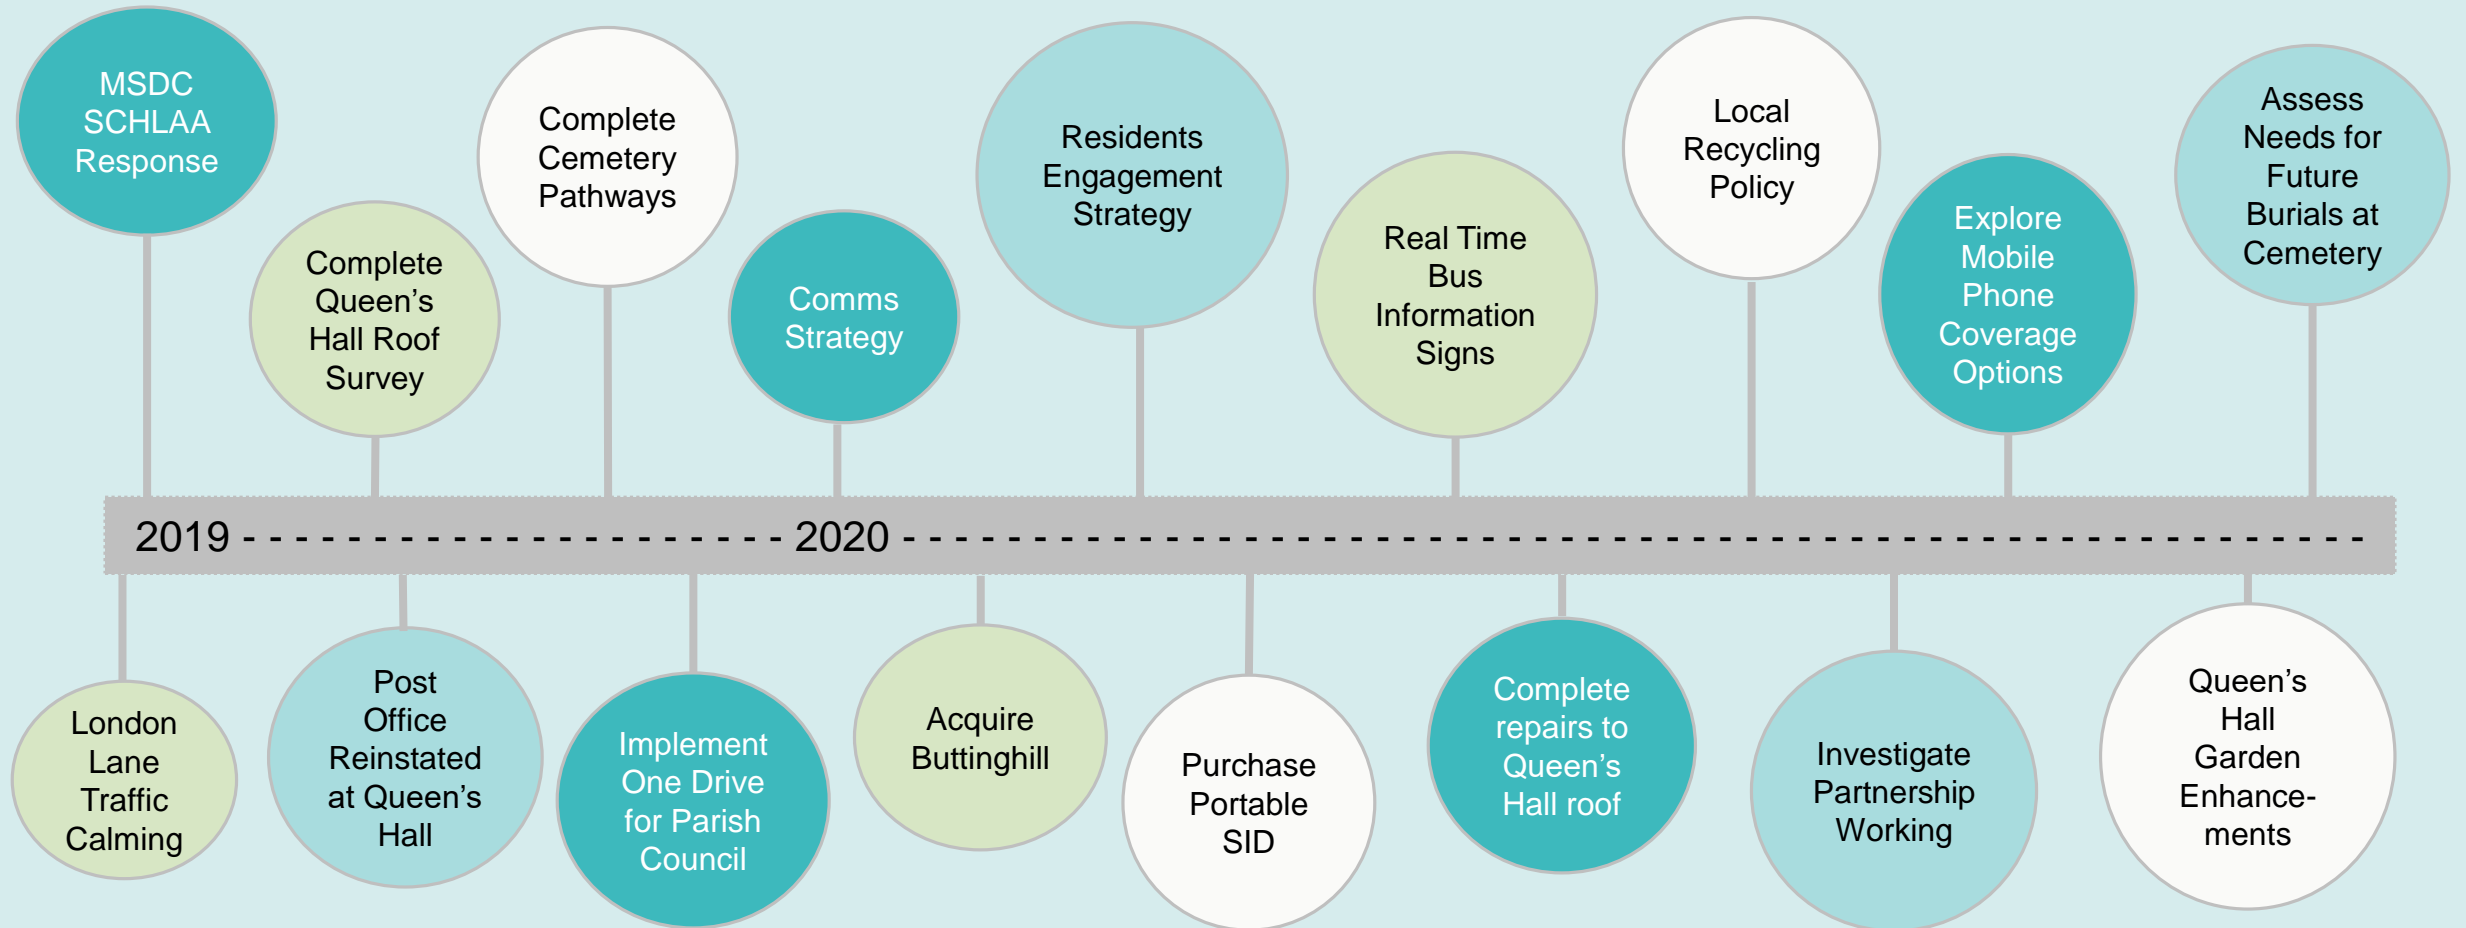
MSDC SCHLAA Response

Complete Queen's Hall Roof Survey

Complete Cemetery Pathways

Comms Strategy

Residents Engagement Strategy

Real Time Bus Information Signs

Local Recycling Policy

Explore Mobile Phone Coverage Options

Assess Needs for Future Burials at Cemetery

2019 - - - - - - - - - - - - - - - - - - - - 2020 - - - - - - - - - - - - - - - - - - - - - - - - - - - - - - - - - - - - - - - - - - - - -

London Lane Traffic Calming

Post Office Reinstated at Queen's Hall

Implement One Drive for Parish Council

Acquire Buttinghill

Purchase Portable SID

Complete repairs to Queen's Hall roof

Investigate Partnership Working

Queen's Hall Garden Enhancements